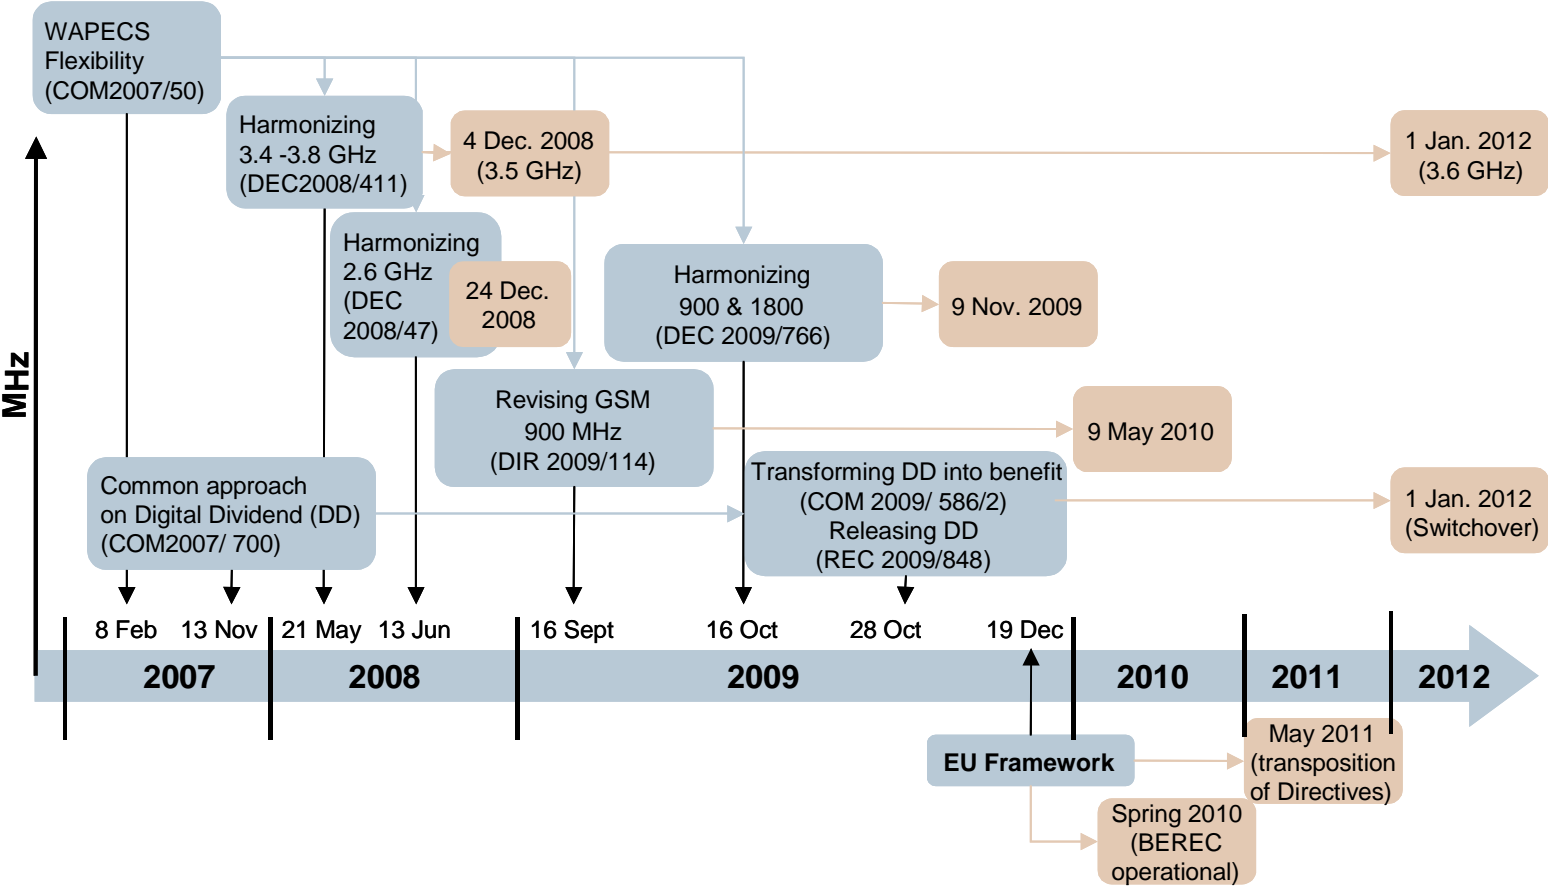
WAPECS Flexibility (COM2007/50)

MHz

Harmonizing 3.4 -3.8 GHz (DEC2008/411)

4 Dec. 2008 (3.5 GHz)

1 Jan. 2012 (3.6 GHz)

Harmonizing 2.6 GHz (DEC 2008/47)

24 Dec. 2008

Harmonizing 900 & 1800 (DEC 2009/766)

9 Nov. 2009

Revising GSM 900 MHz (DIR 2009/114)

9 May 2010

Common approach on Digital Dividend (DD) (COM2007/ 700)

Transforming DD into benefit (COM 2009/ 586/2) Releasing DD (REC 2009/848)

1 Jan. 2012 (Switchover)

8 Feb 13 Nov 21 May 13 Jun 16 Sept 16 Oct 28 Oct 19 Dec

2007 2008 2009 2010 2011 2012

EU Framework

May 2011 (transposition of Directives)

Spring 2010 (BEREC operational)